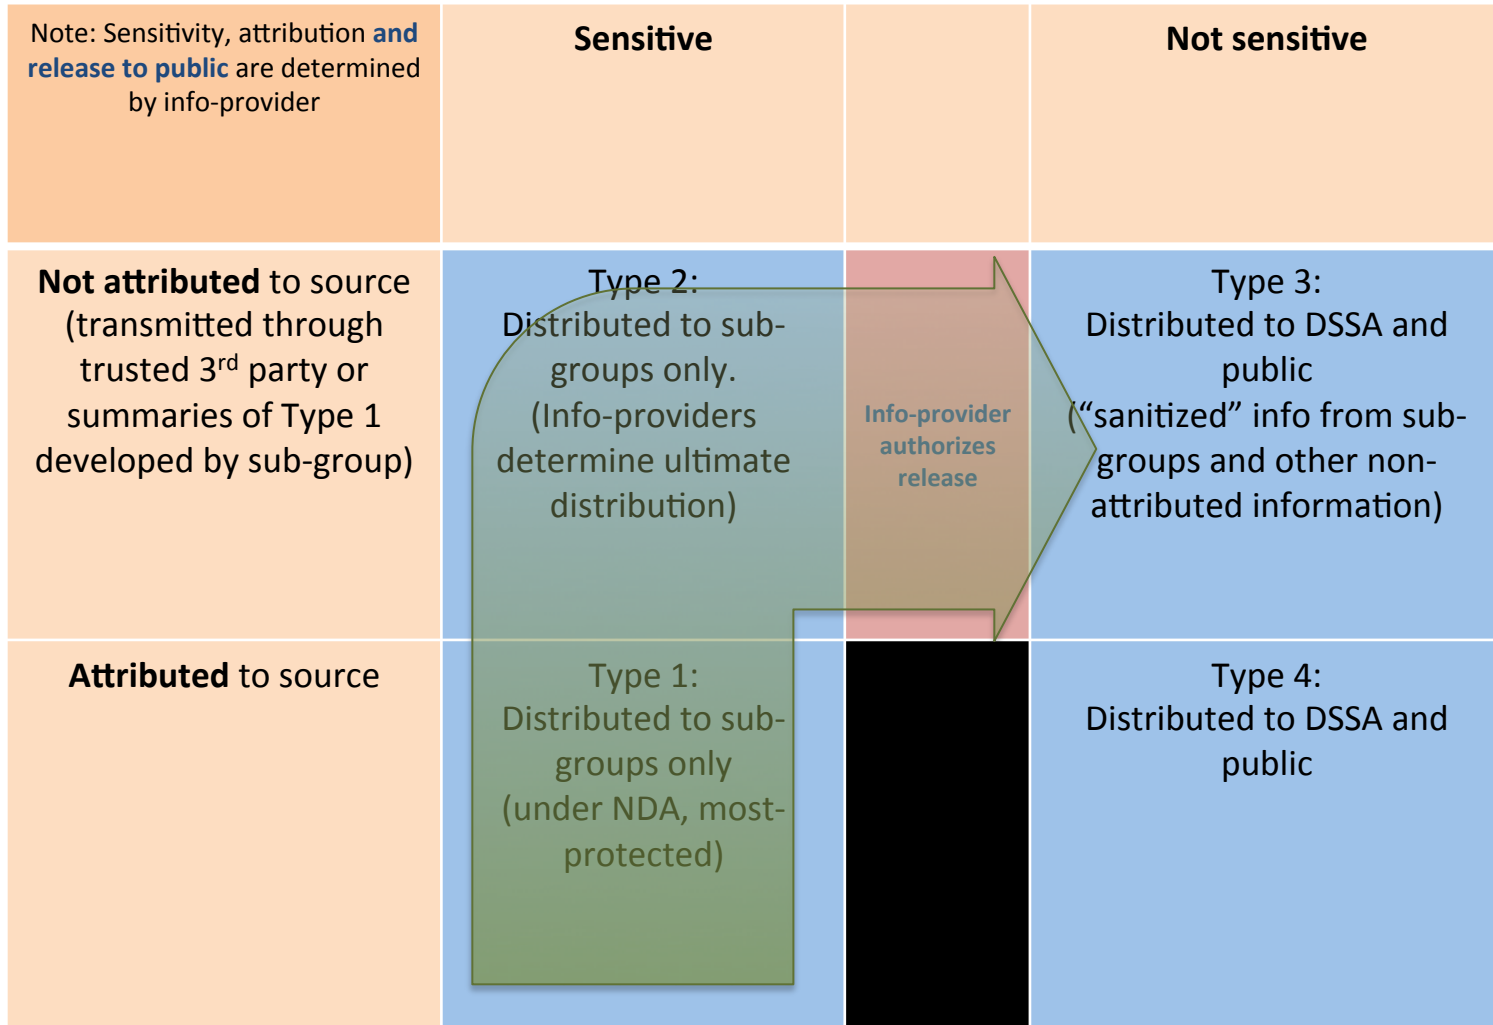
| Note: Sensitivity, attribution and release to public are determined by info-provider | Sensitive | | Not sensitive |
|---|---|---|---|
| Not attributed to source (transmitted through trusted 3$^{rd}$ party or summaries of Type 1 developed by sub-group) | Type 2: Distributed to sub-groups only. (Info-providers determine ultimate distribution) | Info-provider authorizes release | Type 3: Distributed to DSSA and public ("sanitized" info from sub-groups and other non-attributed information) |
| Attributed to source | Type 1: Distributed to sub-groups only (under NDA, most-protected) | | Type 4: Distributed to DSSA and public |